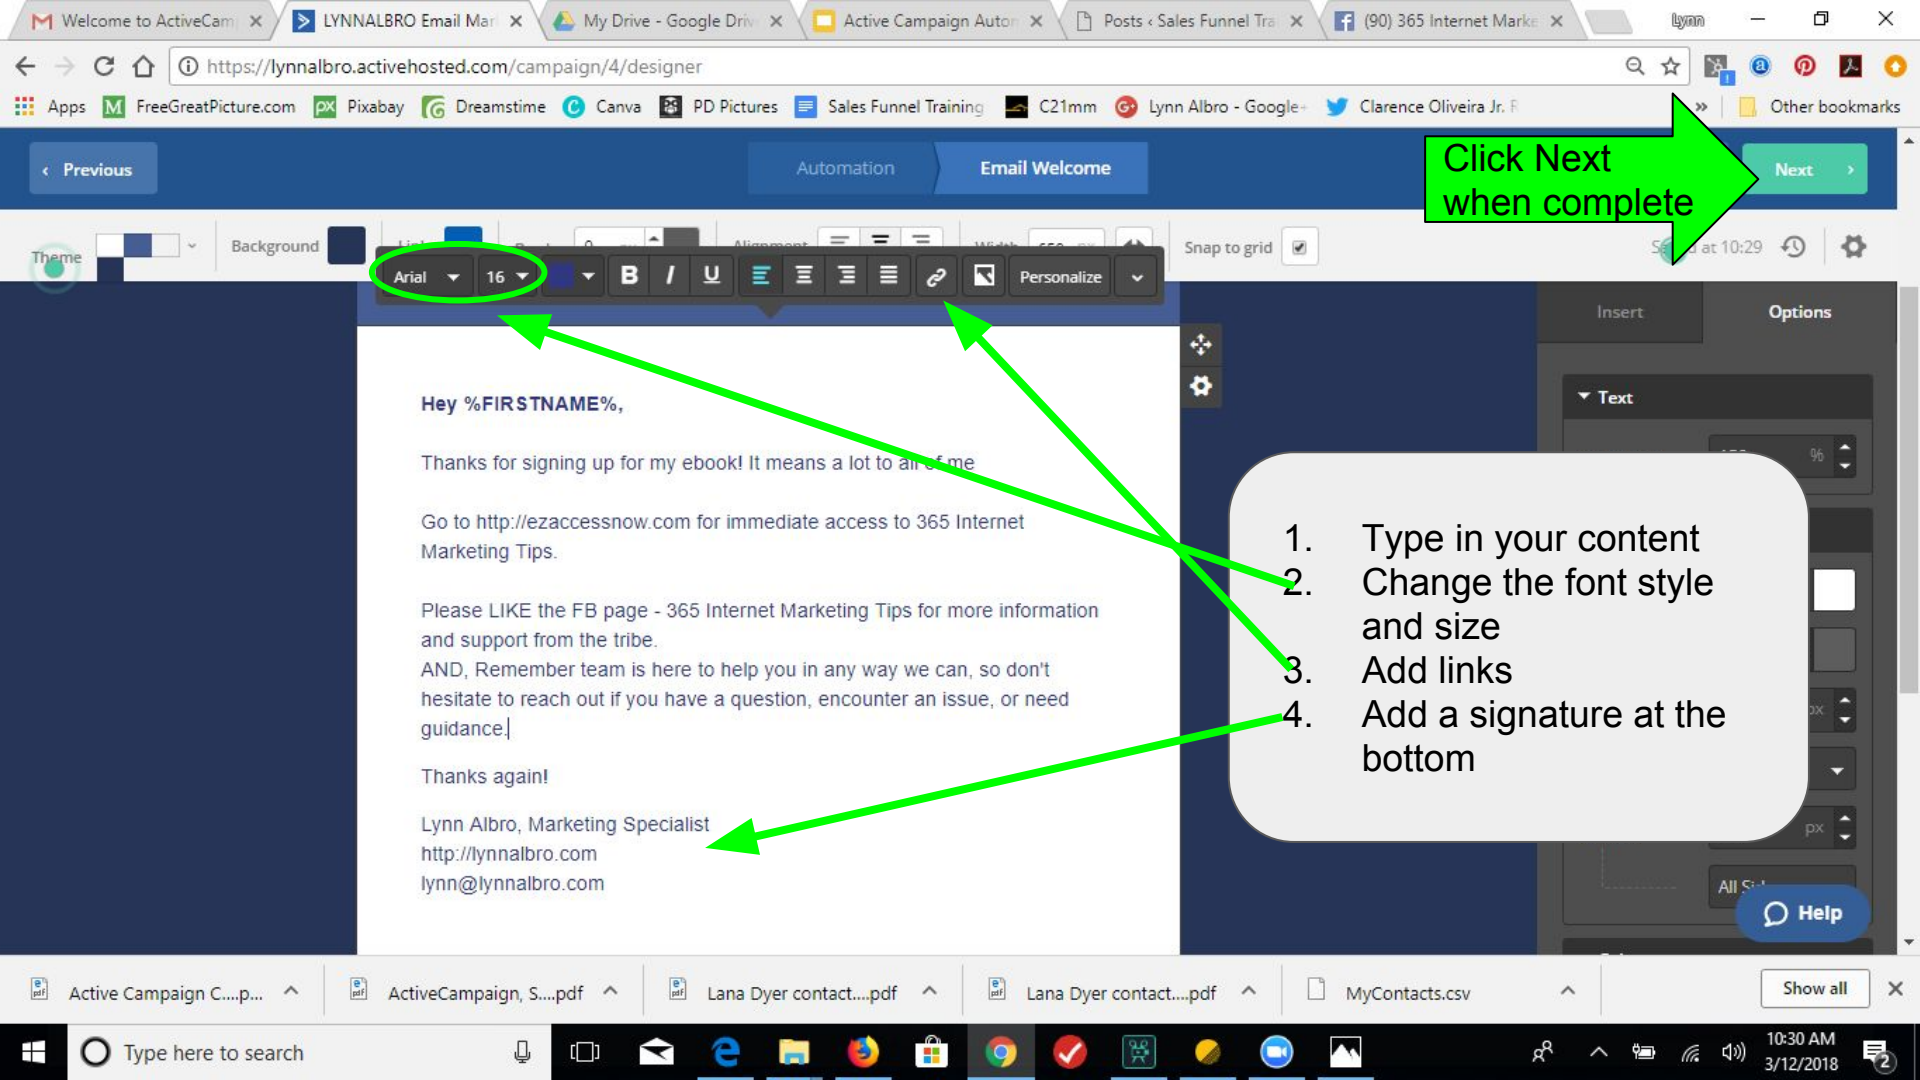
Welcome to ActiveCam ×
LYNNALBRO Email Mar ×
My Drive - Google Driv ×
Active Campaign Autor ×
Posts ‹ Sales Funnel Tra ×
(90) 365 Internet Marke ×
lynn

https://lynnalbro.activehosted.com/campaign/4/designer

Apps FreeGreatPicture.com Pixabay Dreamstime Canva PD Pictures Sales Funnel Training C21mm Lynn Albro - Google+ Clarence Oliveira Jr. F » Other bookmarks

‹ Previous Automation Email Welcome Next ›

Click Next when complete

Theme Background Snap to grid at 10:29

Arial 16 B I U Personalize

Insert Options

Text

Hey %FIRSTNAME%,

Thanks for signing up for my ebook! It means a lot to all of me

Go to http://ezaccessnow.com for immediate access to 365 Internet Marketing Tips.

Please LIKE the FB page - 365 Internet Marketing Tips for more information and support from the tribe.
AND, Remember team is here to help you in any way we can, so don't hesitate to reach out if you have a question, encounter an issue, or need guidance.

Thanks again!

Lynn Albro, Marketing Specialist
http://lynnalbro.com
lynn@lynnalbro.com

1. Type in your content
2. Change the font style and size
3. Add links
4. Add a signature at the bottom

Help

Active Campaign C....p... ActiveCampaign, S....pdf Lana Dyer contact....pdf Lana Dyer contact....pdf MyContacts.csv Show all

Type here to search

10:30 AM
3/12/2018